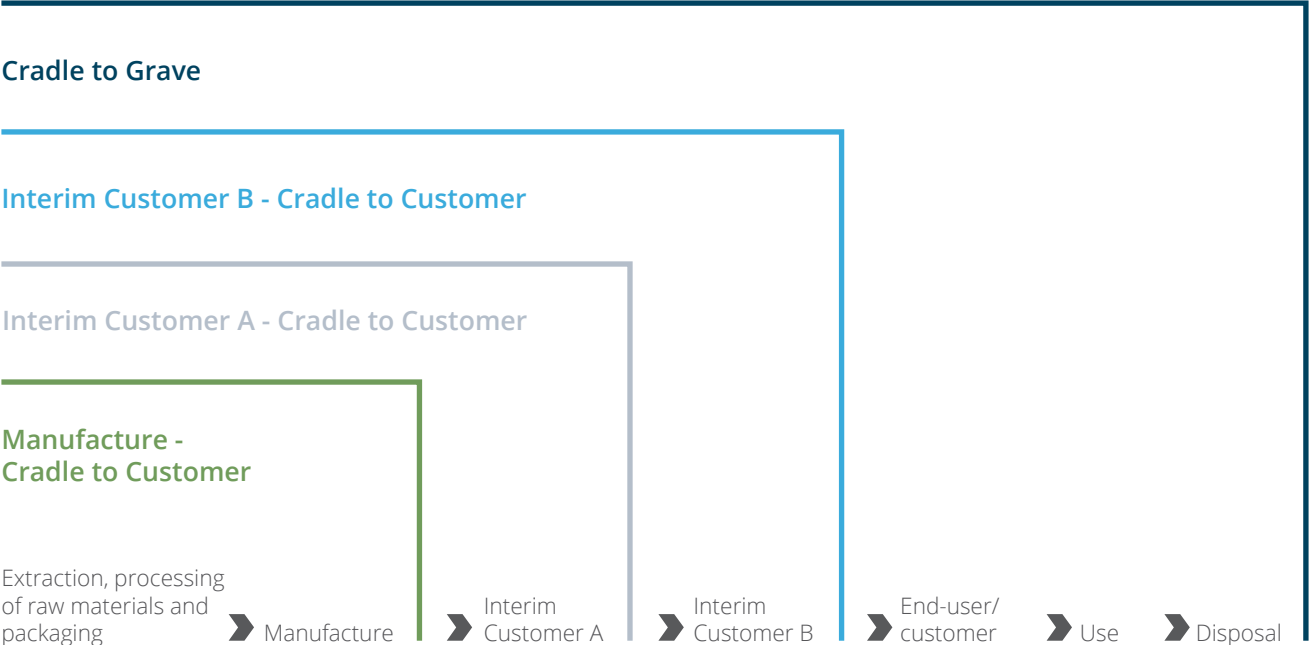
Cradle to Grave

Interim Customer B - Cradle to Customer

Interim Customer A - Cradle to Customer

Manufacture - Cradle to Customer

Extraction, processing of raw materials and packaging

Manufacture

Interim Customer A

Interim Customer B

End-user/ customer

Use

Disposal